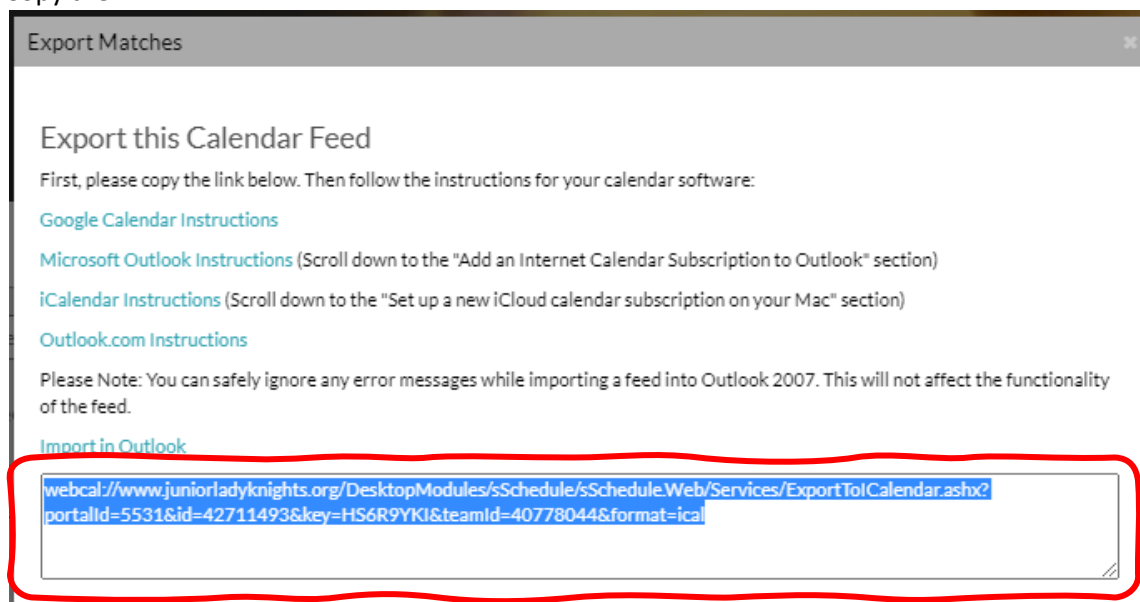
Export Matches

Export this Calendar Feed

First, please copy the link below. Then follow the instructions for your calendar software:

Google Calendar Instructions

Microsoft Outlook Instructions (Scroll down to the "Add an Internet Calendar Subscription to Outlook" section)

iCalendar Instructions (Scroll down to the "Set up a new iCloud calendar subscription on your Mac" section)

Outlook.com Instructions

Please Note: You can safely ignore any error messages while importing a feed into Outlook 2007. This will not affect the functionality of the feed.

Import in Outlook

webcal://www.juniorladyknights.org/DesktopModules/sSchedule/sSchedule.Web/Services/ExportToICalendar.ashx?portalId=5531&id=42711493&key=HS6R9YKI&teamId=40778044&format=ical